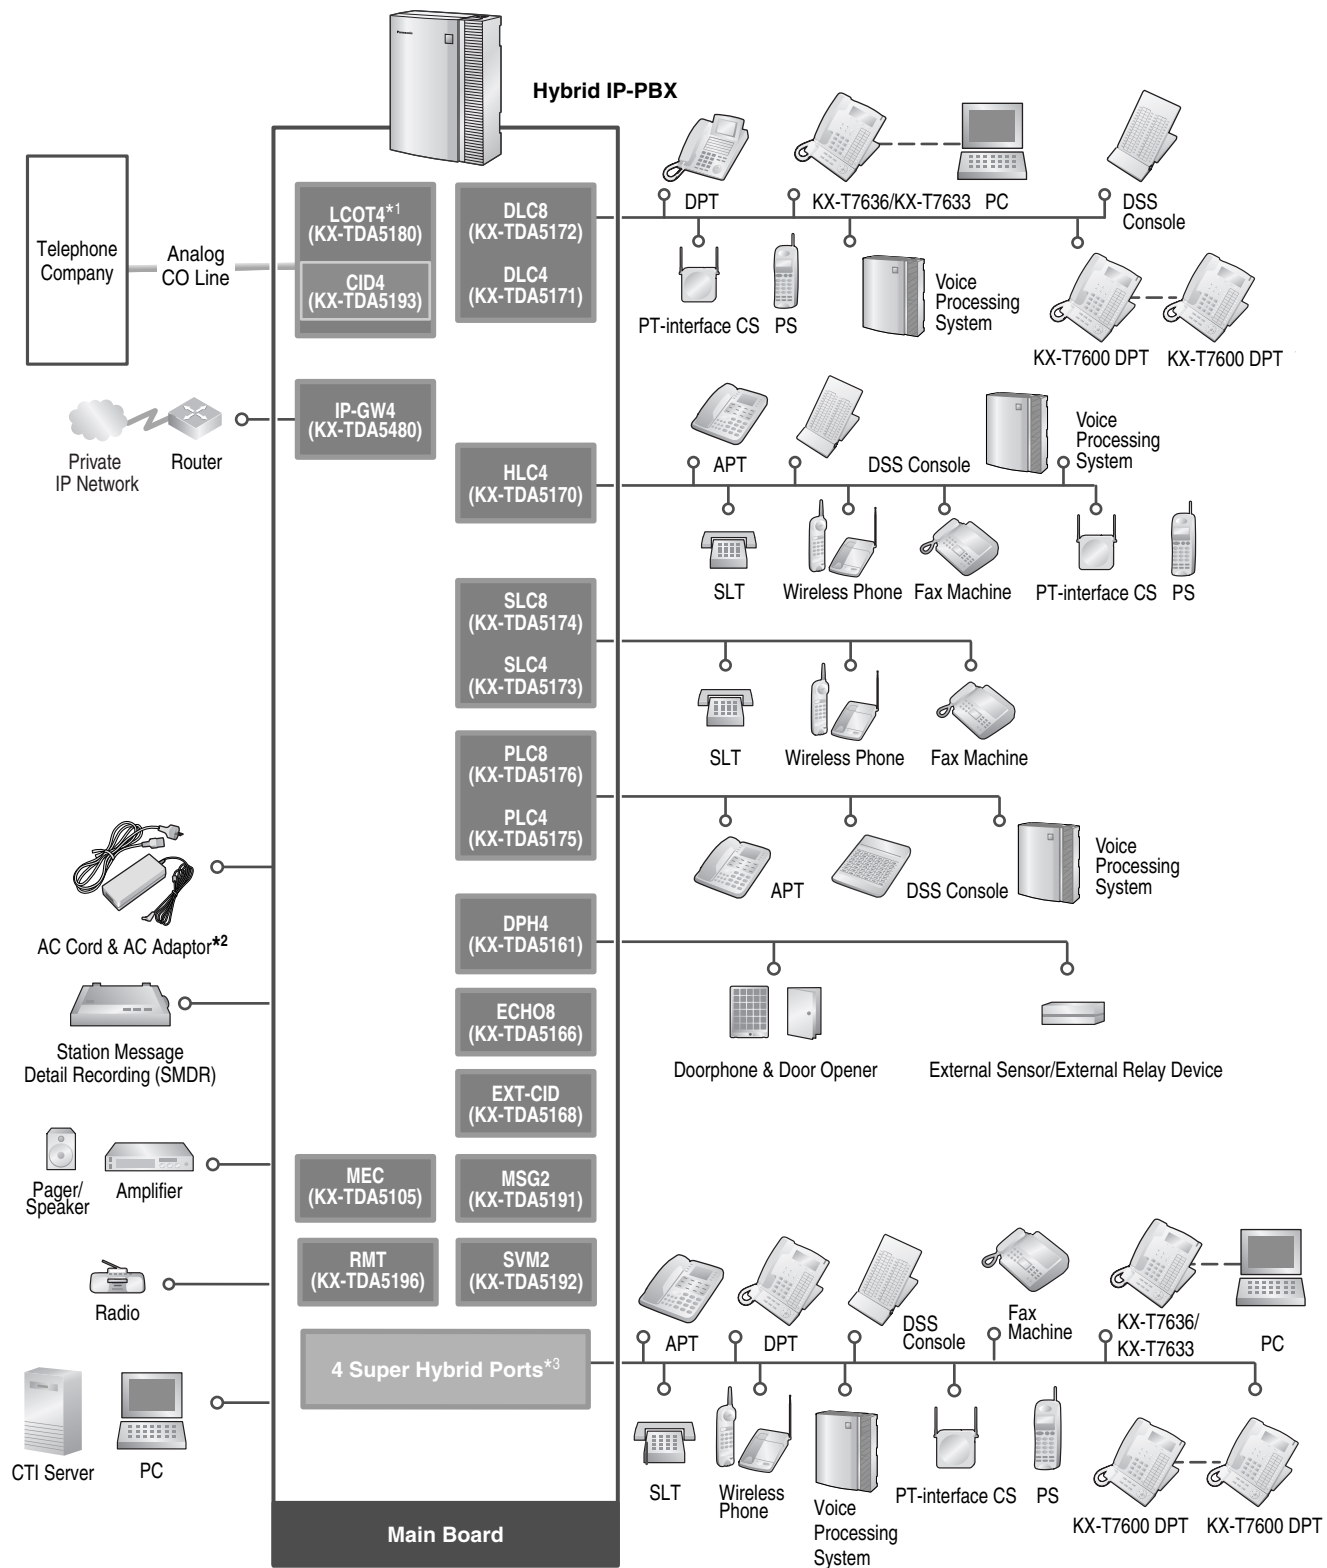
Hybrid IP-PBX

Telephone Company

Analog CO Line

LCOT4*1 (KX-TDA5180)

CID4 (KX-TDA5193)

DLC8 (KX-TDA5172)

DLC4 (KX-TDA5171)

DPT

KX-T7636/KX-T7633

PC

DSS Console

PT-interface CS

PS

Voice Processing System

KX-T7600 DPT

KX-T7600 DPT

Private IP Network

Router

IP-GW4 (KX-TDA5480)

HLC4 (KX-TDA5170)

APT

DSS Console

Voice Processing System

SLT

Wireless Phone

Fax Machine

PT-interface CS

PS

SLC8 (KX-TDA5174)

SLC4 (KX-TDA5173)

SLT

Wireless Phone

Fax Machine

PLC8 (KX-TDA5176)

PLC4 (KX-TDA5175)

APT

DSS Console

Voice Processing System

AC Cord & AC Adaptor*2

DPH4 (KX-TDA5161)

Doorphone & Door Opener

External Sensor/External Relay Device

Station Message Detail Recording (SMDR)

ECHO8 (KX-TDA5166)

EXT-CID (KX-TDA5168)

Pager/ Speaker

Amplifier

MEC (KX-TDA5105)

MSG2 (KX-TDA5191)

Radio

RMT (KX-TDA5196)

SVM2 (KX-TDA5192)

APT

DPT

DSS Console

Fax Machine

KX-T7636/ KX-T7633

PC

4 Super Hybrid Ports*3

CTI Server

PC

SLT

Wireless Phone

Voice Processing System

PT-interface CS

PS

KX-T7600 DPT

KX-T7600 DPT

Main Board